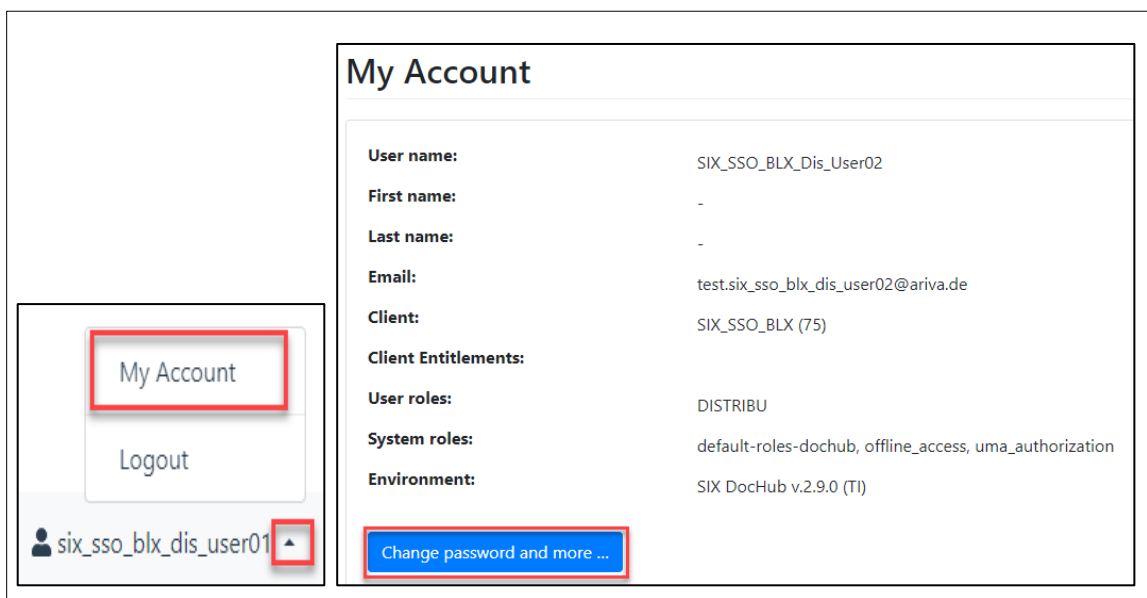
My Account

Logout

six_sso_blx_dis_user01

My Account

| | |
|---|---|
| User name: | SIX_SSO_BLX_Dis_User02 |
| First name: | - |
| Last name: | - |
| Email: | test.six_sso_blx_dis_user02@ariva.de |
| Client: | SIX_SSO_BLX (75) |
| Client Entitlements: | |
| User roles: | DISTRIBU |
| System roles: | default-roles-dochub, offline_access, uma_authorization |
| Environment: | SIX DocHub v.2.9.0 (TI) |

Change password and more ...